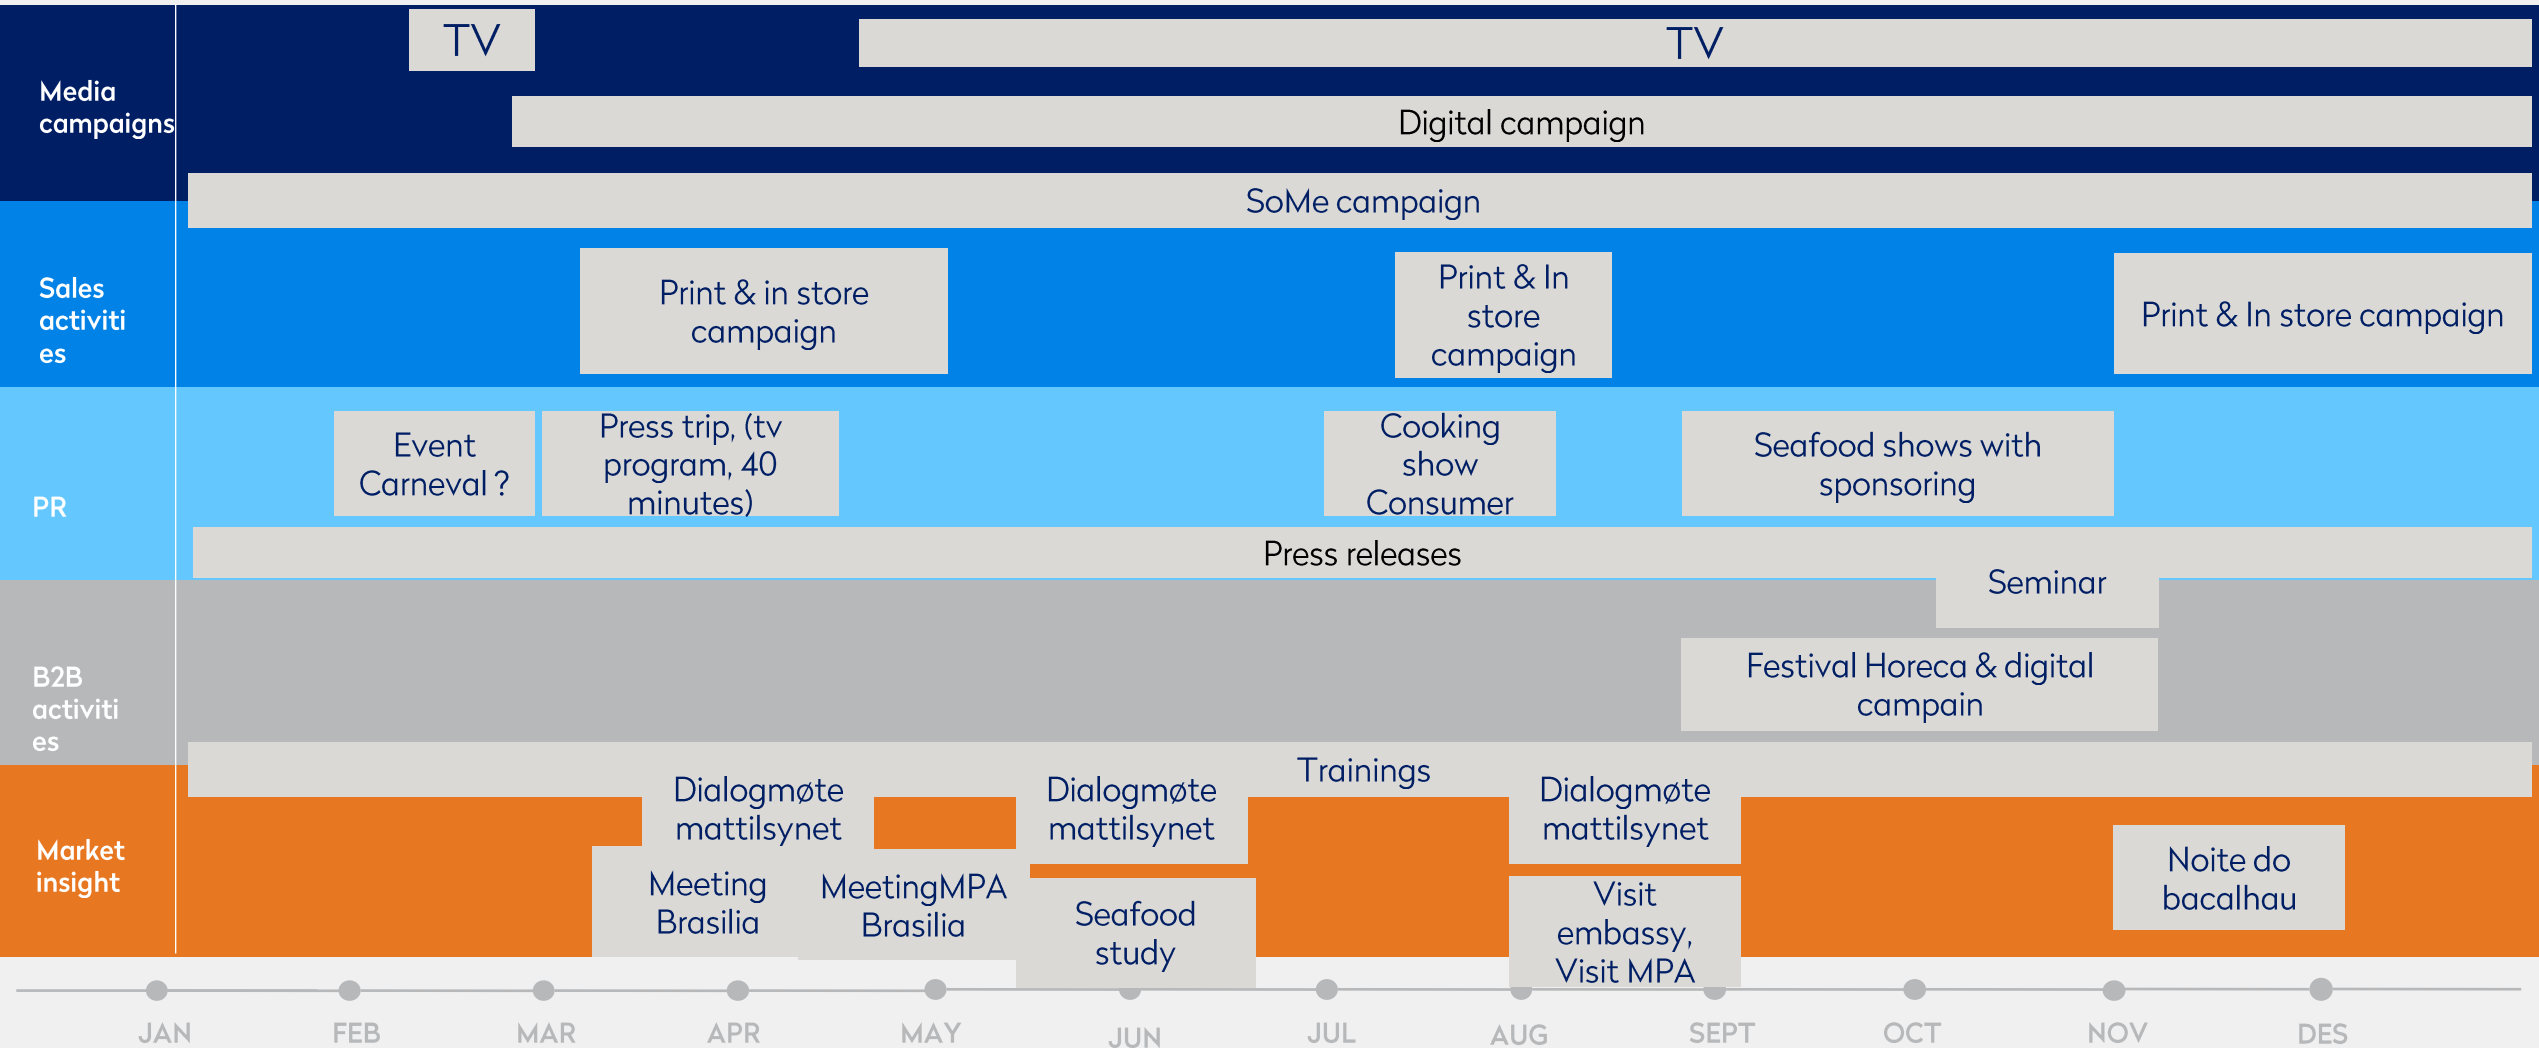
Media campaigns

TV

TV

Digital campaign

SoMe campaign

Sales activiti es

Print & in store campaign

Print & In store campaign

Print & In store campaign

PR

Event Carneval ?

Press trip, (tv program, 40 minutes)

Cooking show Consumer

Seafood shows with sponsoring

Press releases

Seminar

B2B activiti es

Festival Horeca & digital campain

Trainings

Market insight

Dialogmøte mattilsynet

Dialogmøte mattilsynet

Dialogmøte mattilsynet

Meeting Brasilia

MeetingMPA Brasilia

Seafood study

Visit embassy, Visit MPA

Noite do bacalhau

JAN FEB MAR APR MAY JUN JUL AUG SEPT OCT NOV DES